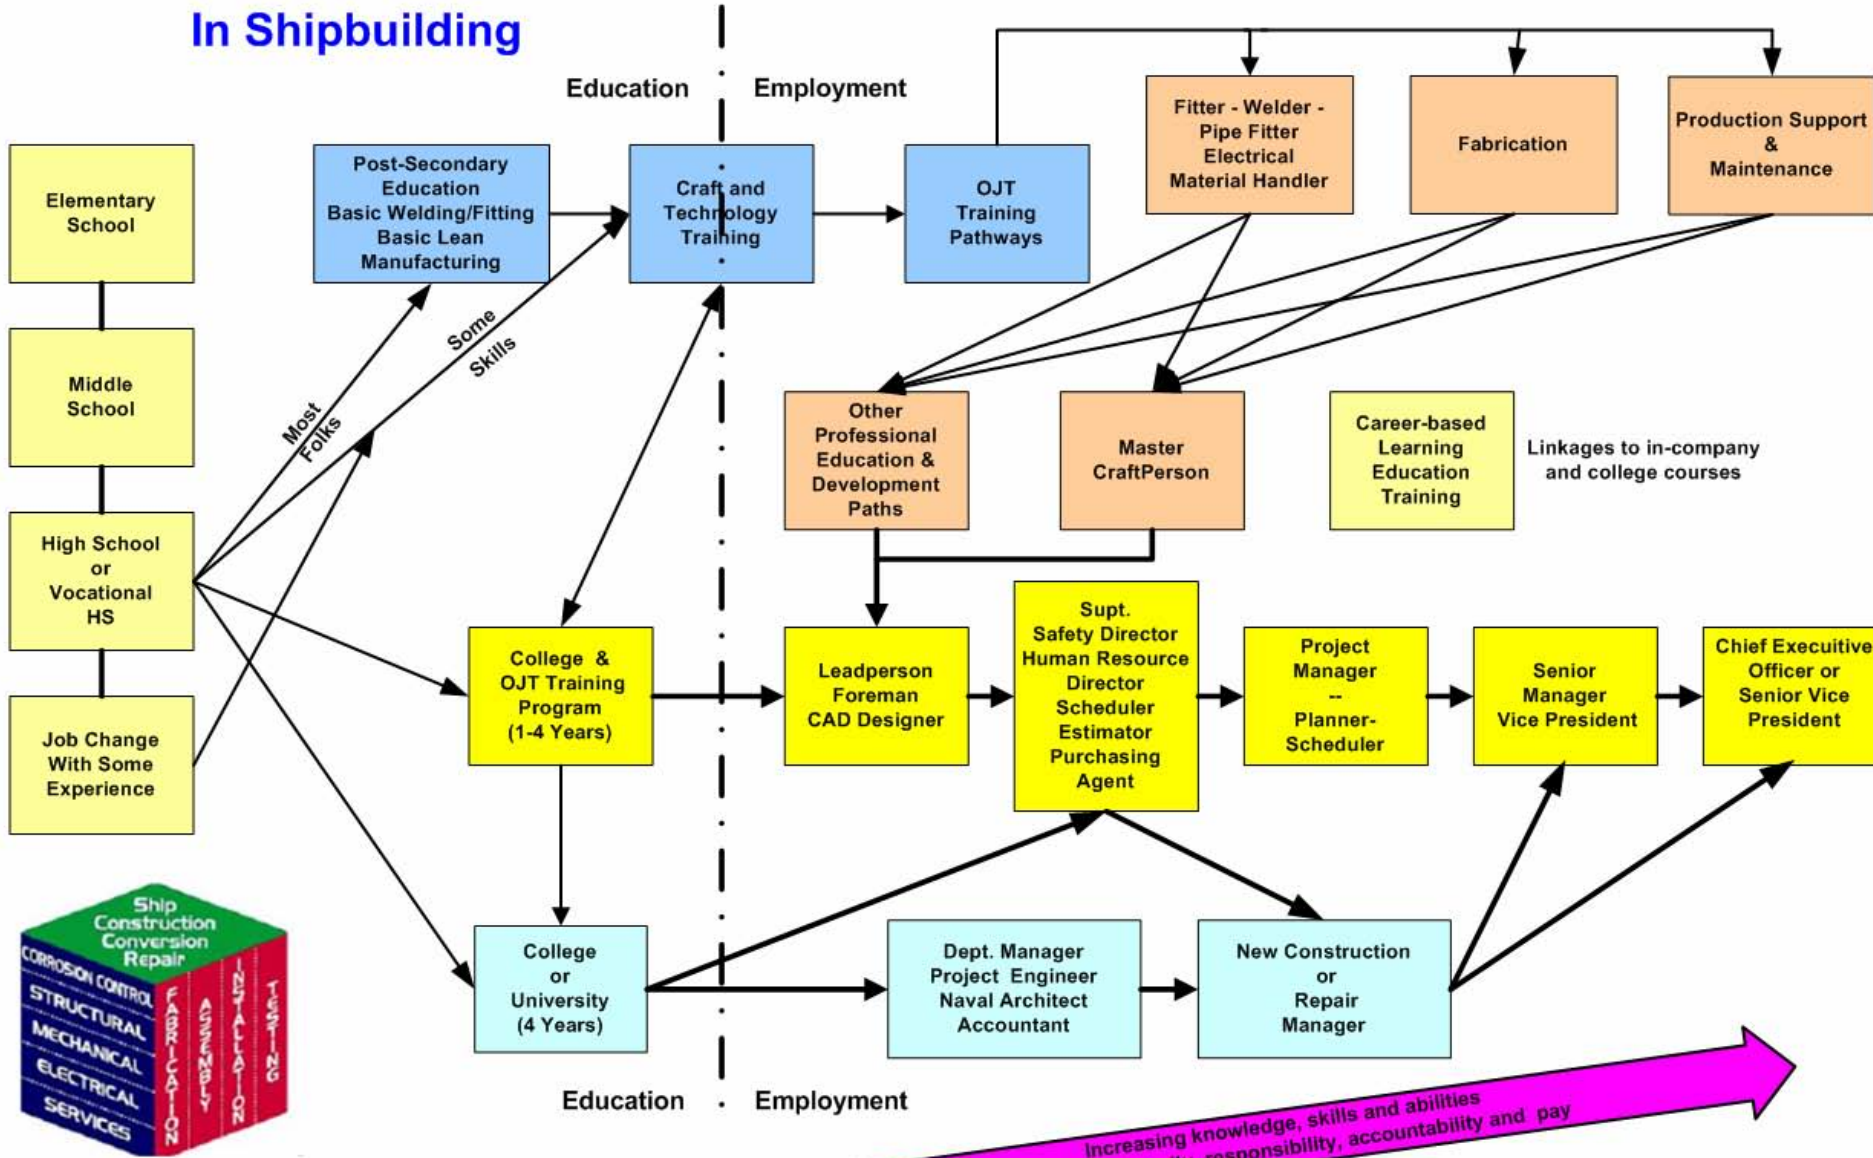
In Shipbuilding

Education

Employment

Elementary School

Middle School

High School or Vocational HS

Job Change With Some Experience

Most Folks

Some Skills

Post-Secondary Education Basic Welding/Fitting Basic Lean Manufacturing

Craft and Technology Training

OJT Training Pathways

Fitter - Welder - Pipe Fitter Electrical Material Handler

Fabrication

Production Support & Maintenance

Other Professional Education & Development Paths

Master CraftPerson

Career-based Learning Education Training

Linkages to in-company and college courses

College & OJT Training Program (1-4 Years)

Leadperson Foreman CAD Designer

Supt. Safety Director Human Resource Director Scheduler Estimator Purchasing Agent

Project Manager -- Planner-Scheduler

Senior Manager Vice President

Chief Executive Officer or Senior Vice President

College or University (4 Years)

Dept. Manager Project Engineer Naval Architect Accountant

New Construction or Repair Manager

Ship Construction Conversion Repair

CORROSION CONTROL

STRUCTURAL

MECHANICAL

ELECTRICAL

SERVICES

FABRICATION

ASSEMBLY

INSTALLATION

TESTING

Education

Employment

Increasing knowledge, skills and abilities

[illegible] responsibility, accountability and pay